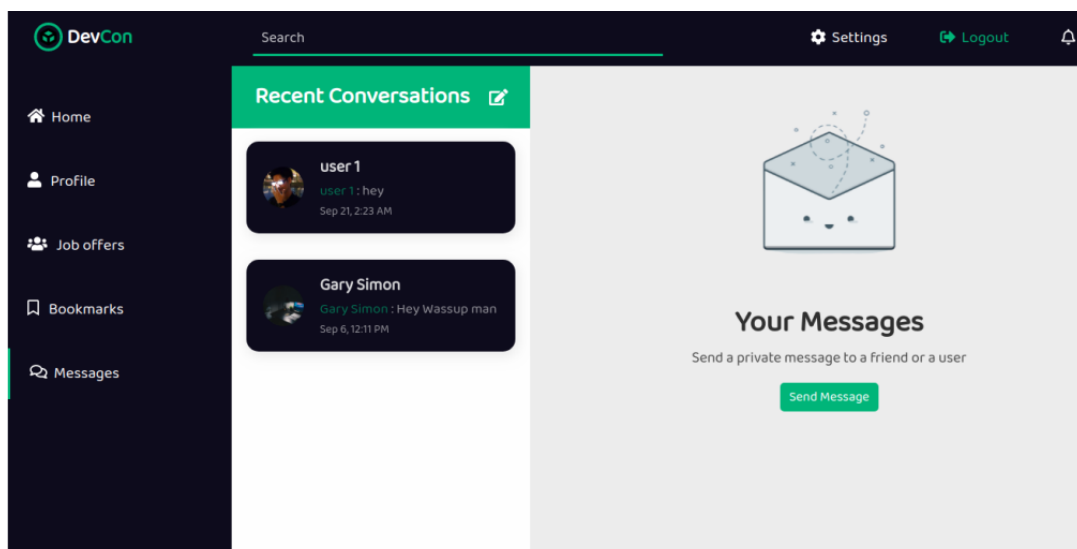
DevCon

Search

Settings

Logout

Home

Profile

Job offers

Bookmarks

Messages

Recent Conversations

user 1
user 1 : hey
Sep 21, 2:23 AM

Gary Simon
Gary Simon : Hey Wassup man
Sep 6, 12:11 PM

Your Messages

Send a private message to a friend or a user

Send Message